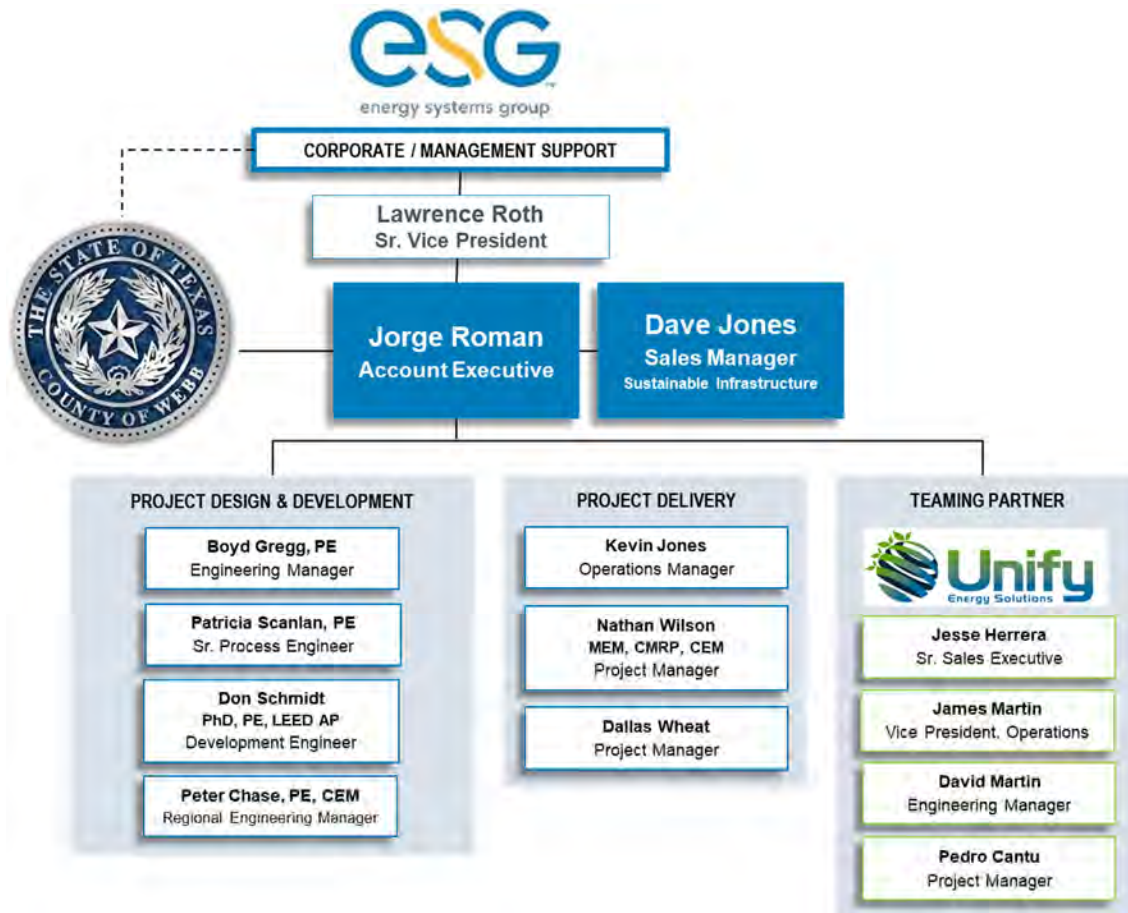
eSG™
energy systems group

CORPORATE / MANAGEMENT SUPPORT

THE STATE OF TEXAS
COUNTY OF WEBB

Lawrence Roth
Sr. Vice President

Jorge Roman
Account Executive

Dave Jones
Sales Manager
Sustainable Infrastructure

PROJECT DESIGN & DEVELOPMENT

Boyd Gregg, PE
Engineering Manager

Patricia Scanlan, PE
Sr. Process Engineer

Don Schmidt
PhD, PE, LEED AP
Development Engineer

Peter Chase, PE, CEM
Regional Engineering Manager

PROJECT DELIVERY

Kevin Jones
Operations Manager

Nathan Wilson
MEM, CMRP, CEM
Project Manager

Dallas Wheat
Project Manager

TEAMING PARTNER

Unify
Energy Solutions

Jesse Herrera
Sr. Sales Executive

James Martin
Vice President, Operations

David Martin
Engineering Manager

Pedro Cantu
Project Manager